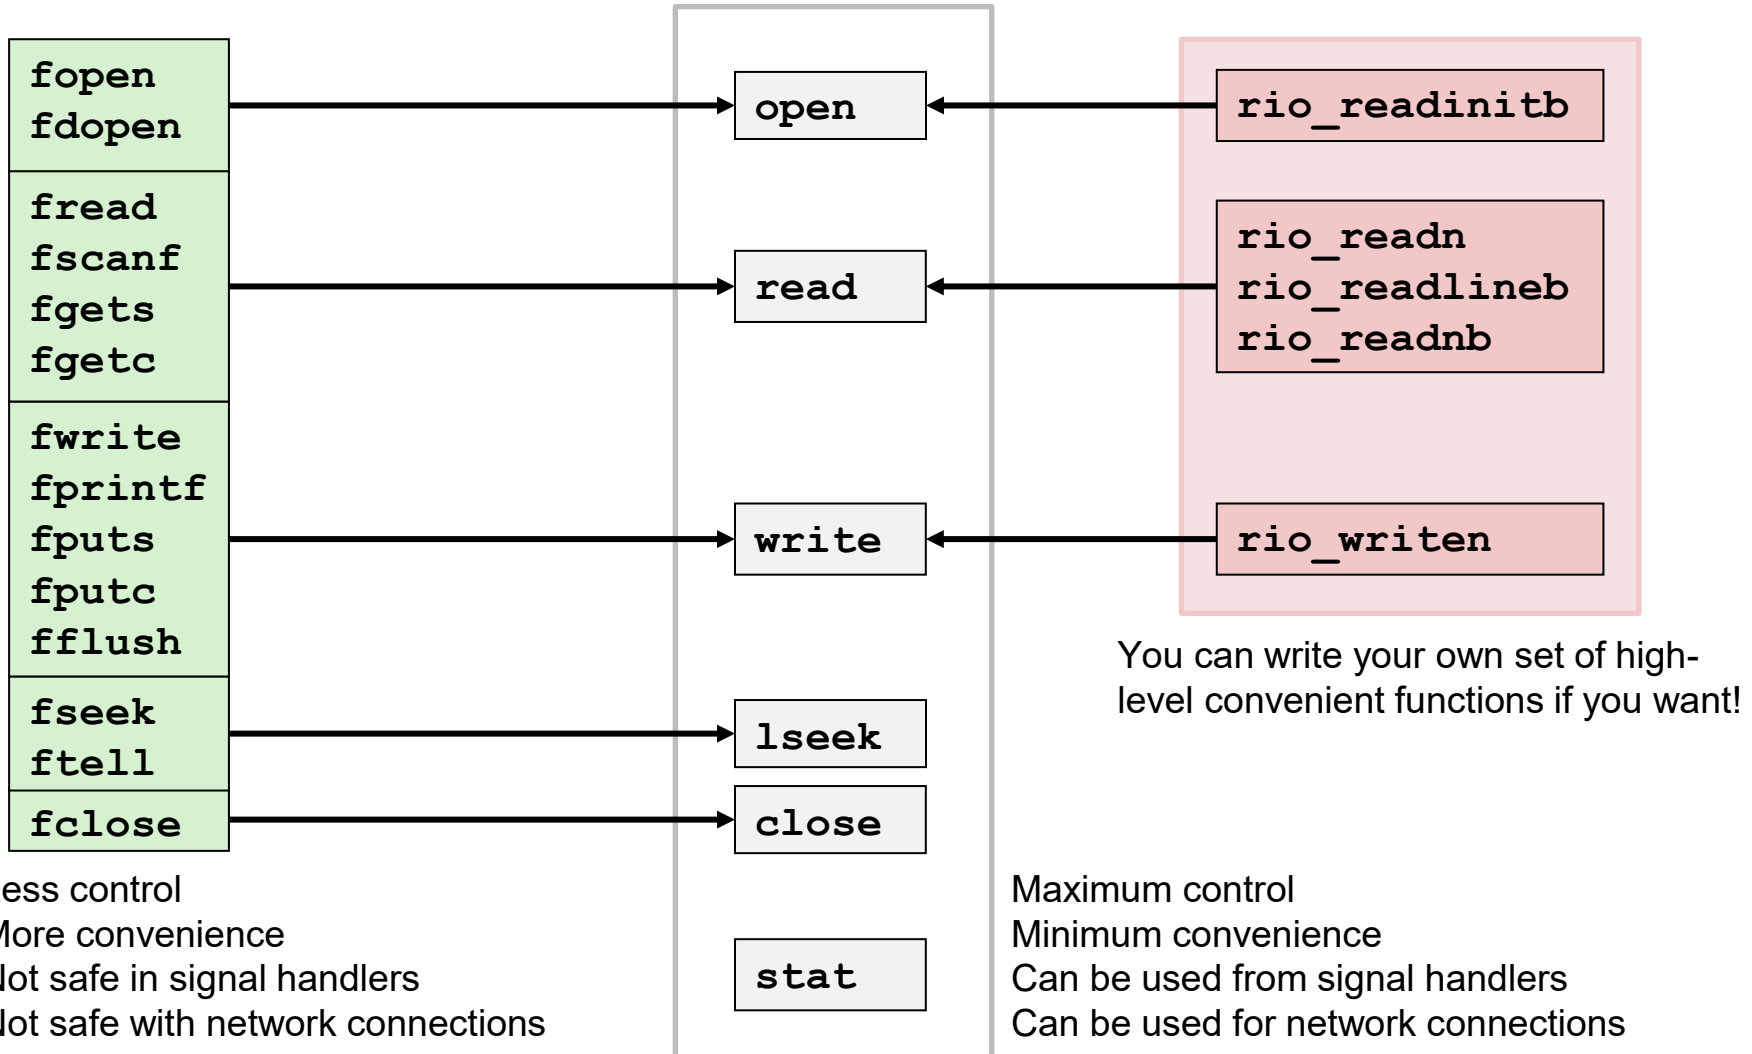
fopen
fdopen

fread
fscanf
fgets
fgetc

fwrite
fprintf
fputs
fputc
fflush

fseek
ftell

fclose

open

read

write

lseek

close

stat

rio_readinitb

rio_readn
rio_readlineb
rio_readnb

rio_writen

You can write your own set of high-level convenient functions if you want!

ess control
ore convenience
ot safe in signal handlers
ot safe with network connections

Maximum control
Minimum convenience
Can be used from signal handlers
Can be used for network connections